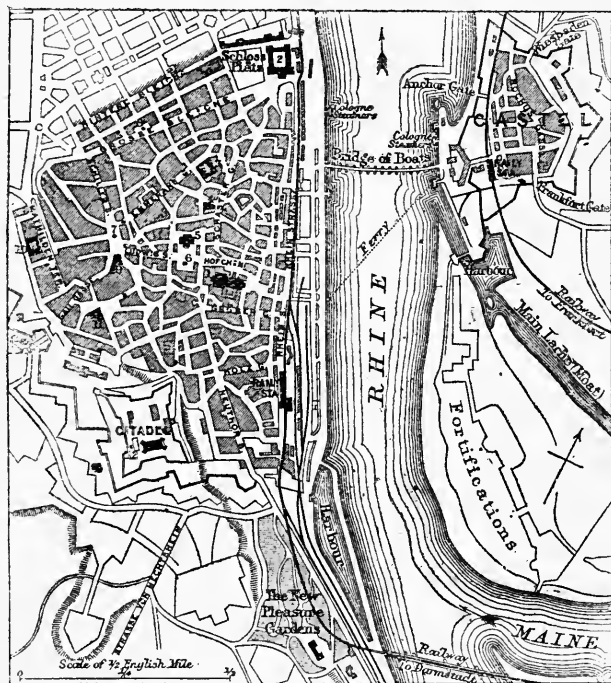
Schloss Platz

Cologne Steamers

Anchor Gate

Cologne Steamers

Wiesbaden Gate

CASTEL

Bridge of Boats

Rail Sta.

Frankfort Gate

Ferry

Harbour

Railway to Frankfort

Main Lahn (Road)

RHINE

Fortifications

HOF CH

RAIL STA.

CITADEL

Harbour

The New Pleasure Gardens

MAINE

Railway to Darmstadt

Scale of ½ English Mile

0

¼

½